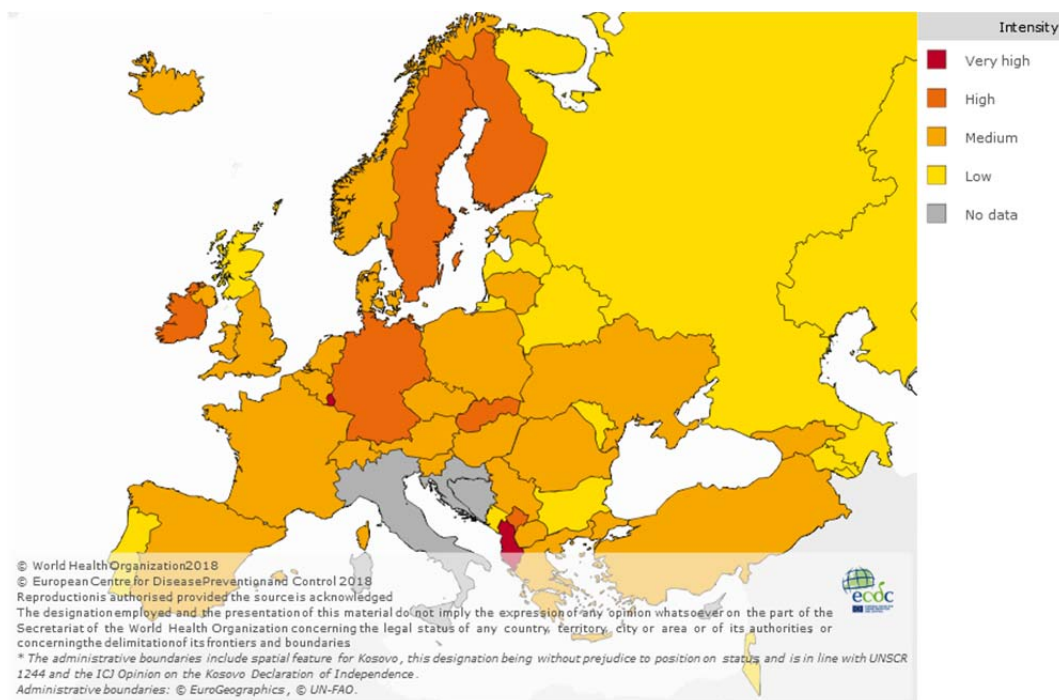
Intensity

Very high

High

Medium

Low

No data

© World Health Organization2018
© European Centre for DiseasePreventionand Control 2018
Reproductionis authorised provided the sourceis acknowledged
The designationemployed and the presentation of this material do not imply the expression of any opinion whatsoever on the part of the Secretariat of the World Health Organization concerning the legal status of any country, territory, city or area or of its authorities or concerningthe delimitationof its frontiers and boundaries
* The administrative boundaries include spatial feature for Kosovo, this designation being without prejudice to position on status and is in line with UNSCR 1244 and the ICJ Opinion on the Kosovo Declaration of Independence.
Administrative boundaries: © EuroGeographics, © UN-FAO.

ecdc